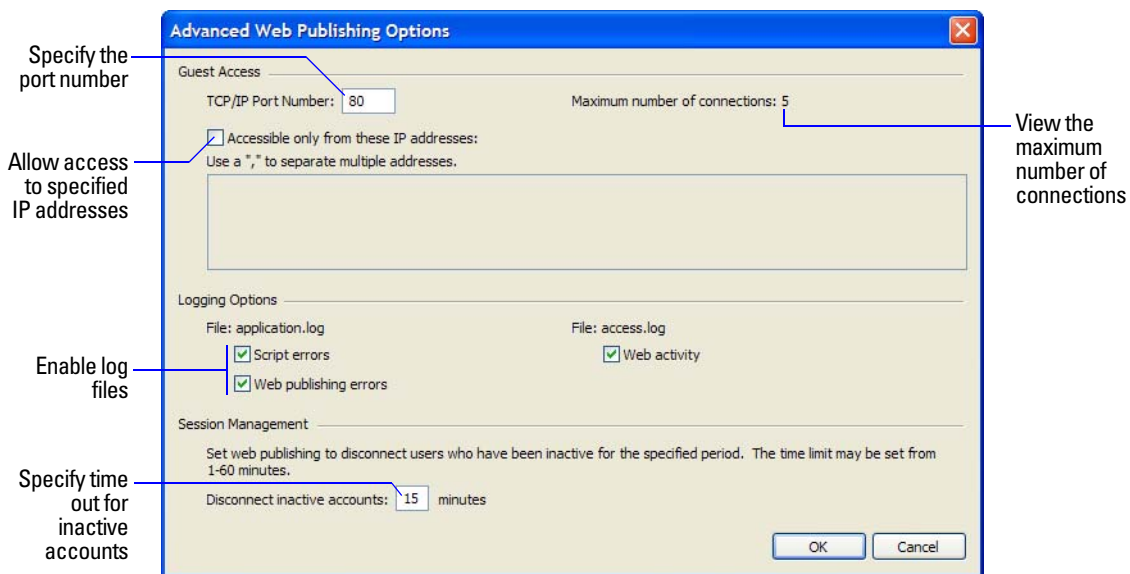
Advanced Web Publishing Options

Specify the port number

Allow access to specified IP addresses

Enable log files

Specify time out for inactive accounts

Guest Access

TCP/IP Port Number: 80

Maximum number of connections: 5

View the maximum number of connections

Accessible only from these IP addresses:

Use a "," to separate multiple addresses.

Logging Options

File: application.log

Script errors

Web publishing errors

File: access.log

Web activity

Session Management

Set web publishing to disconnect users who have been inactive for the specified period. The time limit may be set from 1-60 minutes.

Disconnect inactive accounts: 15 minutes

OK

Cancel